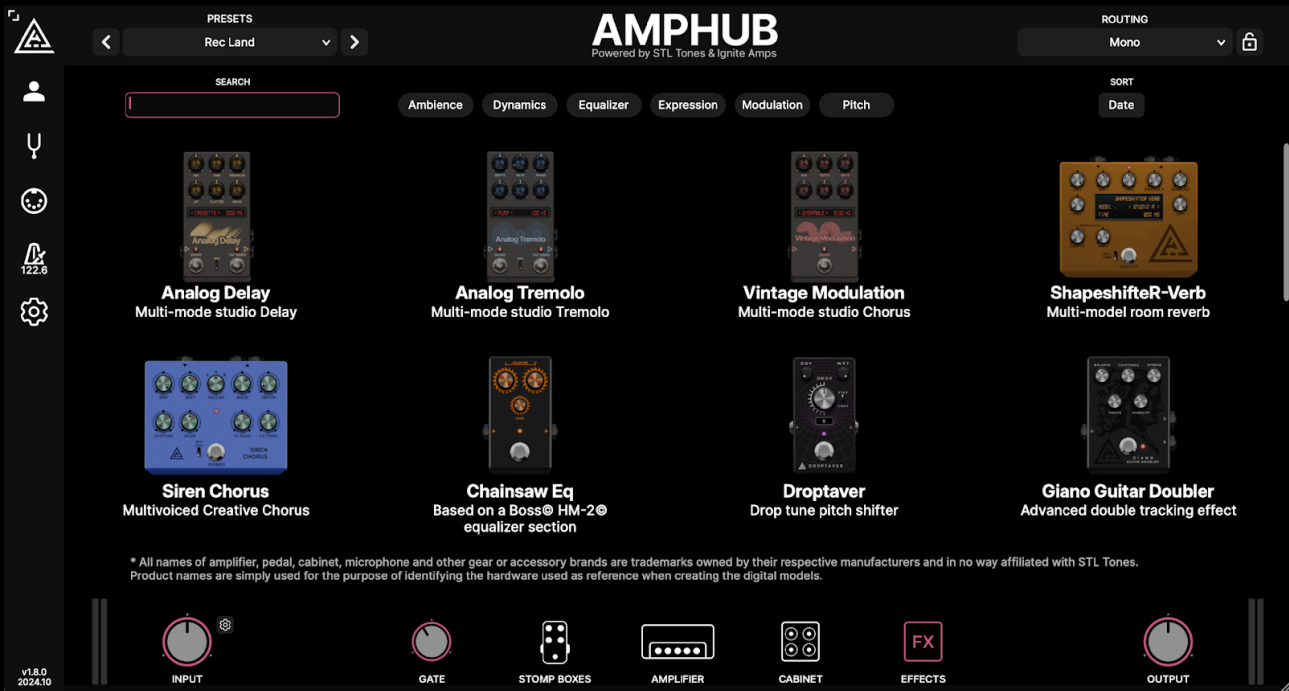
PRESETS

Rec Land

AMPHUB
Powered by STL Tones & Ignite Amps

ROUTING

Mono

122.6

SEARCH

Ambience Dynamics Equalizer Expression Modulation Pitch

SORT

Date

Analog Delay
Multi-mode studio Delay

Analog Tremolo
Multi-mode studio Tremolo

Vintage Modulation
Multi-mode studio Chorus

ShapeshifteR-Verb
Multi-model room reverb

Siren Chorus
Multivoiced Creative Chorus

Chainsaw Eq
Based on a Boss© HM-2© equalizer section

Droptaver
Drop tune pitch shifter

Giano Guitar Doubler
Advanced double tracking effect

* All names of amplifier, pedal, cabinet, microphone and other gear or accessory brands are trademarks owned by their respective manufacturers and in no way affiliated with STL Tones. Product names are simply used for the purpose of identifying the hardware used as reference when creating the digital models.

v1.8.0
2024.10

INPUT GATE STOMP BOXES AMPLIFIER CABINET FX EFFECTS OUTPUT